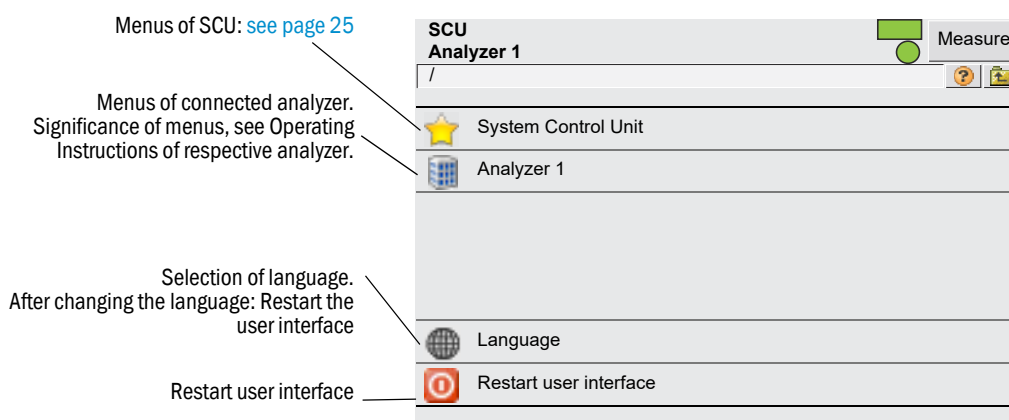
Menus of SCU: see page 25

Menus of connected analyzer. Significance of menus, see Operating Instructions of respective analyzer.

Selection of language. After changing the language: Restart the user interface

Restart user interface

SCU
Analyzer 1

Measure

/

System Control Unit

Analyzer 1

Language

Restart user interface